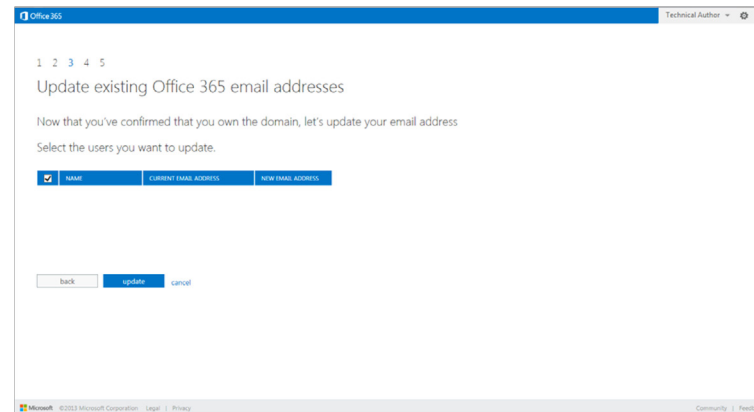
Office 365

Technical Author

1 2 3 4 5

Update existing Office 365 email addresses

Now that you've confirmed that you own the domain, let's update your email address

Select the users you want to update.

| ☑ | NAME | CURRENT EMAIL ADDRESS | NEW EMAIL ADDRESS |
|---|---|---|---|

back update cancel

Microsoft ©2013 Microsoft Corporation Legal | Privacy

Community | Feedb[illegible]